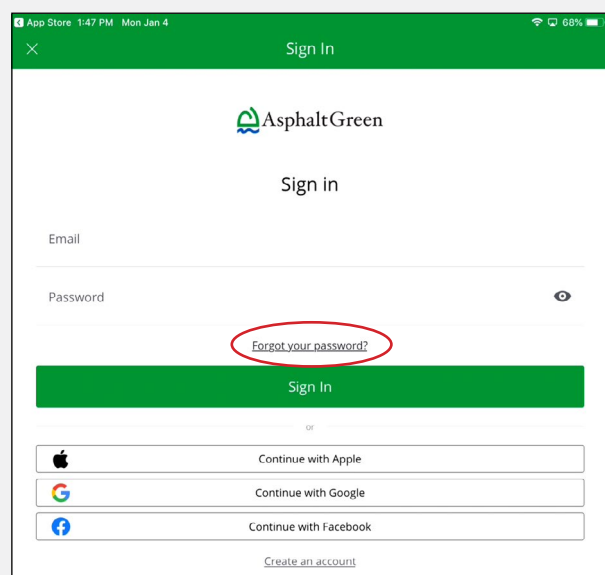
App Store 1:47 PM Mon Jan 4
68%

Sign In

AsphaltGreen

Sign in

Email

Password

Forgot your password?

Sign In

or

Continue with Apple

Continue with Google

Continue with Facebook

Create an account